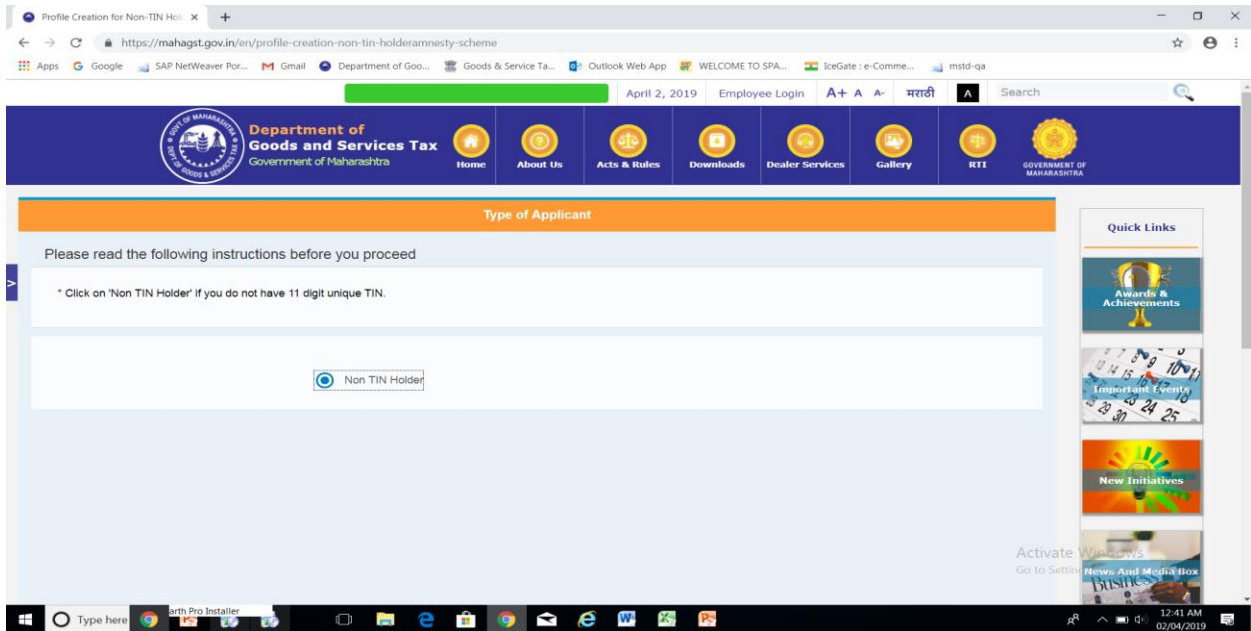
Profile Creation for Non-TIN Hol ×

https://mahagst.gov.in/en/profile-creation-non-tin-holderamnesty-scheme

Apps Google SAP NetWeaver Por... Gmail Department of Goo... Goods & Service Ta... Outlook Web App WELCOME TO SPA... IceGate : e-Comme... mstd-qa

April 2, 2019 Employee Login A+ A A- मराठी A Search

Department of Goods and Services Tax Government of Maharashtra

Home About Us Acts & Rules Downloads Dealer Services Gallery RTI GOVERNMENT OF MAHARASHTRA

Type of Applicant

Please read the following instructions before you proceed

* Click on 'Non TIN Holder' if you do not have 11 digit unique TIN.

Non TIN Holder

Quick Links

Awards & Achievements

Important Events

New Initiatives

News And Media Box

Activate Windows
Go to Settings

Type here

arth Pro Installer

12:41 AM
02/04/2019